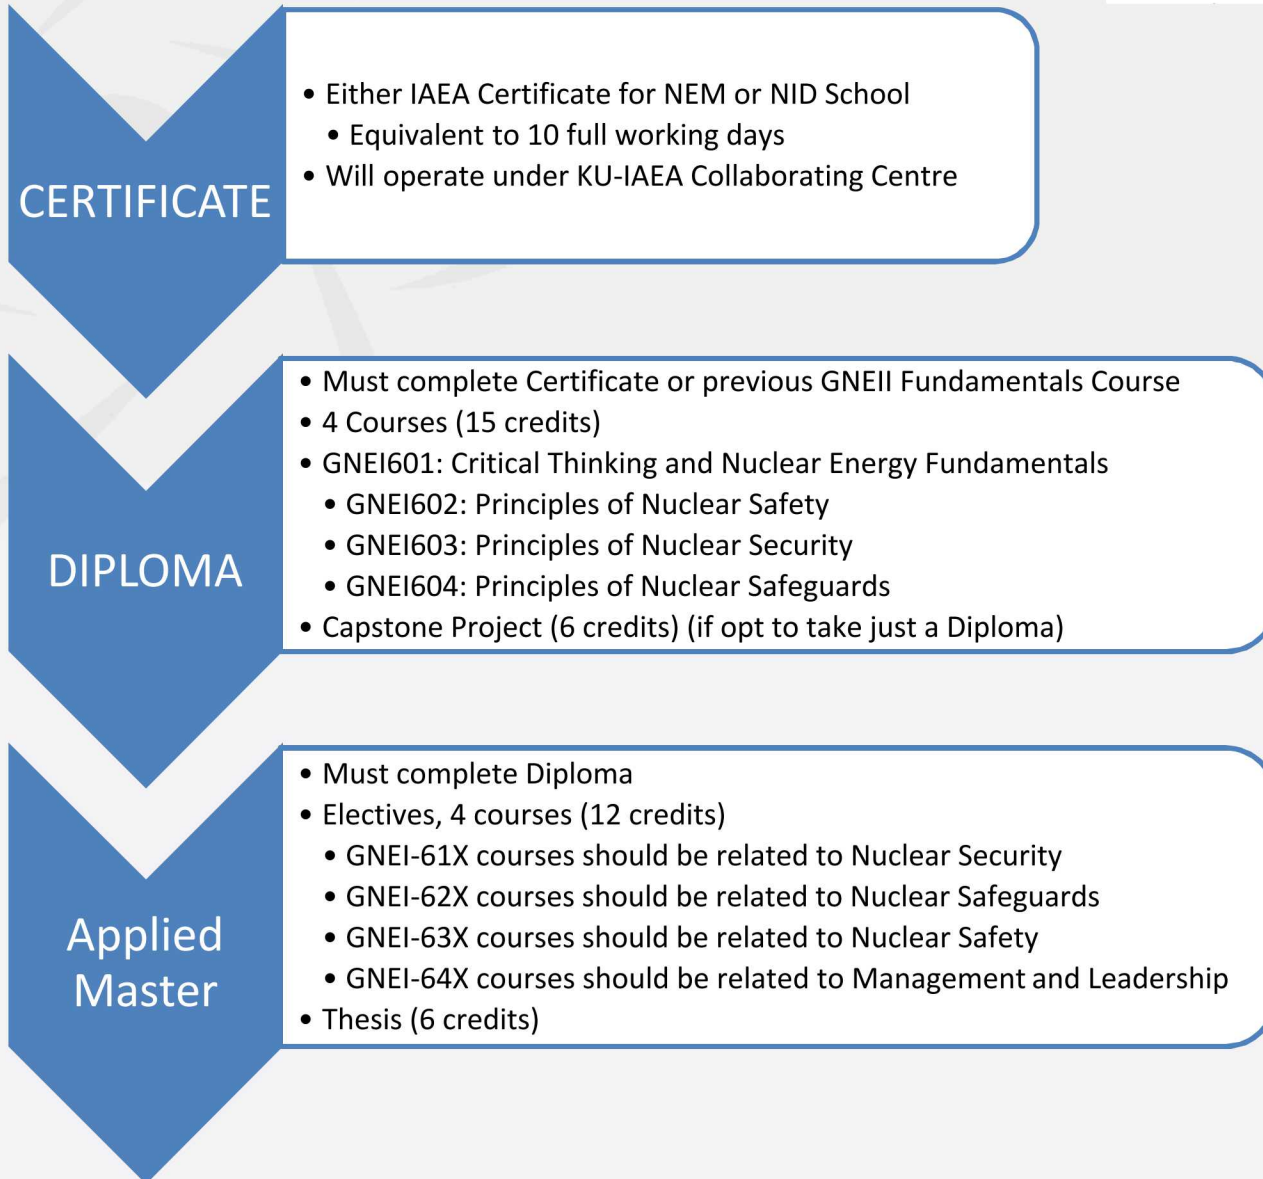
CERTIFICATE

• Either IAEA Certificate for NEM or NID School
• Equivalent to 10 full working days
• Will operate under KU-IAEA Collaborating Centre

DIPLOMA

• Must complete Certificate or previous GNEII Fundamentals Course
• 4 Courses (15 credits)
• GNEI601: Critical Thinking and Nuclear Energy Fundamentals
• GNEI602: Principles of Nuclear Safety
• GNEI603: Principles of Nuclear Security
• GNEI604: Principles of Nuclear Safeguards
• Capstone Project (6 credits) (if opt to take just a Diploma)

Applied Master

• Must complete Diploma
• Electives, 4 courses (12 credits)
• GNEI-61X courses should be related to Nuclear Security
• GNEI-62X courses should be related to Nuclear Safeguards
• GNEI-63X courses should be related to Nuclear Safety
• GNEI-64X courses should be related to Management and Leadership
• Thesis (6 credits)